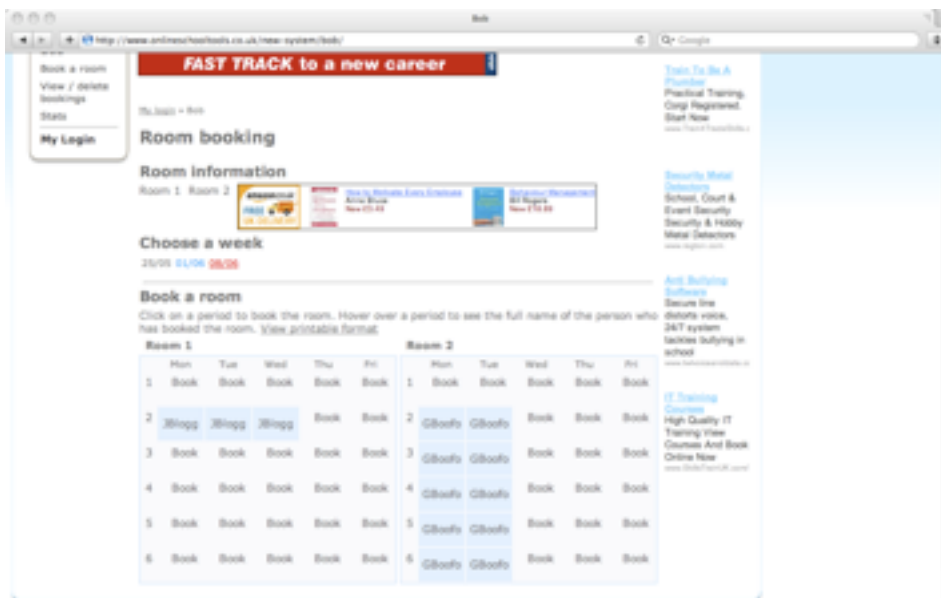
Bob

http://www.onlineschooltools.co.uk/new-system/bob/

Q- Google

Book a room
View / delete bookings
Stats
My Login

FAST TRACK to a new career

My login » Bob

Room booking

Room information

Room 1 Room 2

amazon.co.uk FREE UK DELIVERY

How to Motivate Every Employee
Anne Bruce
New £9.49

Behaviour Management
Bill Rogers
New £16.99

Choose a week

25/05 01/06 08/06

Book a room

Click on a period to book the room. Hover over a period to see the full name of the person who has booked the room. View printable format

Room 1

| | Mon | Tue | Wed | Thu | Fri |
|---|---|---|---|---|---|
| 1 | Book | Book | Book | Book | Book |
| 2 | JBlogg | JBlogg | JBlogg | Book | Book |
| 3 | Book | Book | Book | Book | Book |
| 4 | Book | Book | Book | Book | Book |
| 5 | Book | Book | Book | Book | Book |
| 6 | Book | Book | Book | Book | Book |

Room 2

| | Mon | Tue | Wed | Thu | Fri |
|---|---|---|---|---|---|
| 1 | Book | Book | Book | Book | Book |
| 2 | GBoofo | GBoofo | Book | Book | Book |
| 3 | GBoofo | GBoofo | Book | Book | Book |
| 4 | GBoofo | GBoofo | Book | Book | Book |
| 5 | GBoofo | GBoofo | Book | Book | Book |
| 6 | GBoofo | GBoofo | Book | Book | Book |

Train To Be A Plumber
Practical Training. Corgi Registered. Start Now
www.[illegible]

Security Metal Detectors
School, Court & Event Security Security & Hobby Metal Detectors
www.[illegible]

Anti Bullying Software
Secure line distorts voice, 24/7 system tackles bullying in school
www.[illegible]

IT Training Courses
High Quality IT Training View Courses And Book Online Now
www.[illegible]